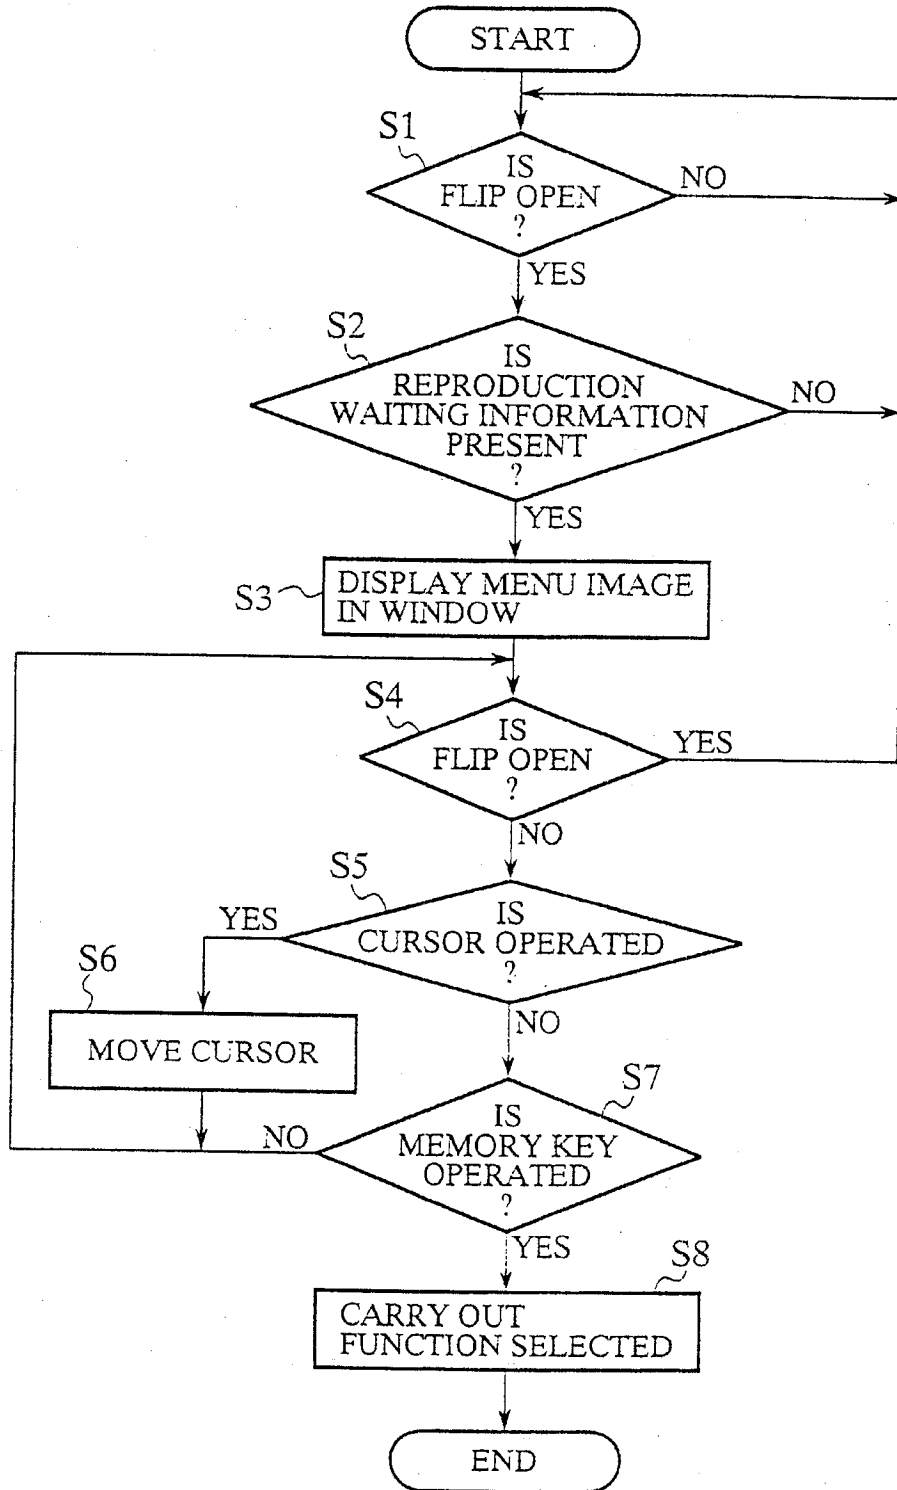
START

S1
IS FLIP OPEN ?
NO
YES

S2
IS REPRODUCTION WAITING INFORMATION PRESENT ?
NO
YES

S3
DISPLAY MENU IMAGE IN WINDOW

S4
IS FLIP OPEN ?
YES
NO

S5
IS CURSOR OPERATED ?
YES
NO

S6
MOVE CURSOR

S7
IS MEMORY KEY OPERATED ?
NO
YES

S8
CARRY OUT FUNCTION SELECTED

END